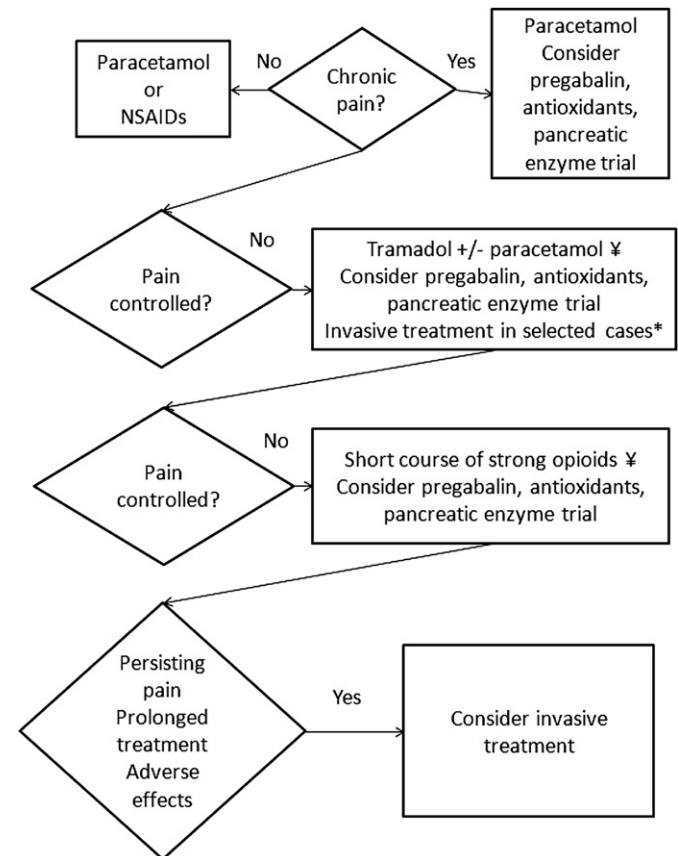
Paracetamol or NSAIDs

No

Chronic pain?

Yes

Paracetamol
Consider pregabalin, antioxidants, pancreatic enzyme trial

Pain controlled?

No

Tramadol +/- paracetamol ¥
Consider pregabalin, antioxidants, pancreatic enzyme trial
Invasive treatment in selected cases*

Pain controlled?

No

Short course of strong opioids ¥
Consider pregabalin, antioxidants, pancreatic enzyme trial

Persisting pain
Prolonged treatment
Adverse effects

Yes

Consider invasive treatment